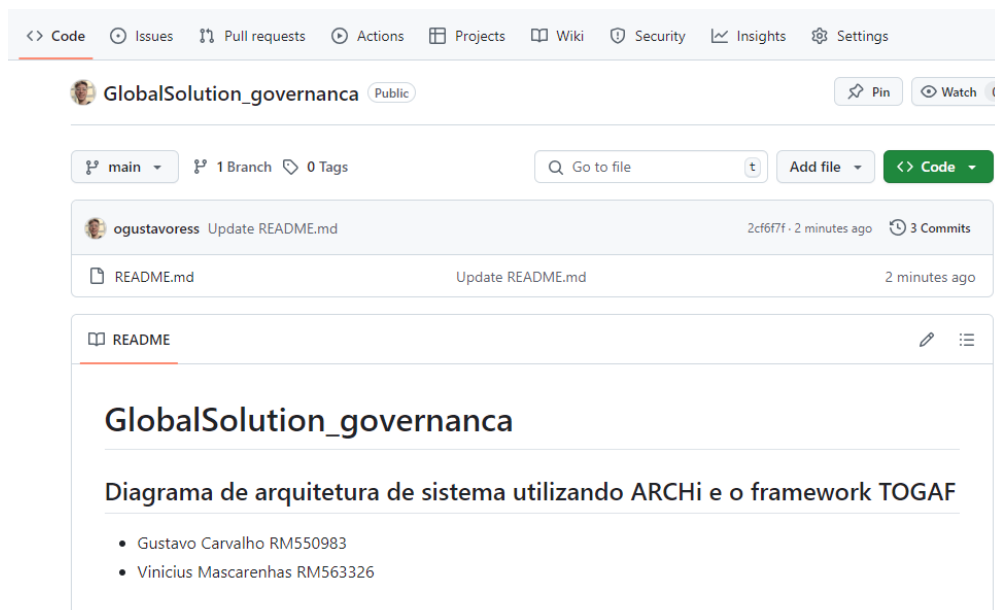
<> Code   Issues   Pull requests   Actions   Projects   Wiki   Security   Insights   Settings

GlobalSolution_governanca   Public

Pin   Watch

main   1 Branch   0 Tags   Go to file   t   Add file   <> Code

ogustavoress   Update README.md   2cf6f7f · 2 minutes ago   3 Commits

README.md   Update README.md   2 minutes ago

README

# GlobalSolution_governanca

## Diagrama de arquitetura de sistema utilizando ARCHi e o framework TOGAF

- Gustavo Carvalho RM550983
- Vinicius Mascarenhas RM563326